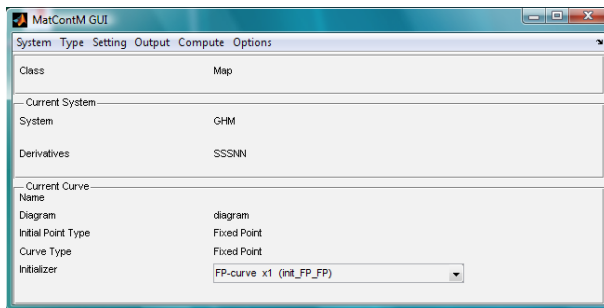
MatContM GUI

System Type Setting Output Compute Options

Class Map

Current System

System GHM

Derivatives SSSNN

Current Curve

Name

Diagram diagram

Initial Point Type Fixed Point

Curve Type Fixed Point

Initializer FP-curve x1 (init_FP_FP)